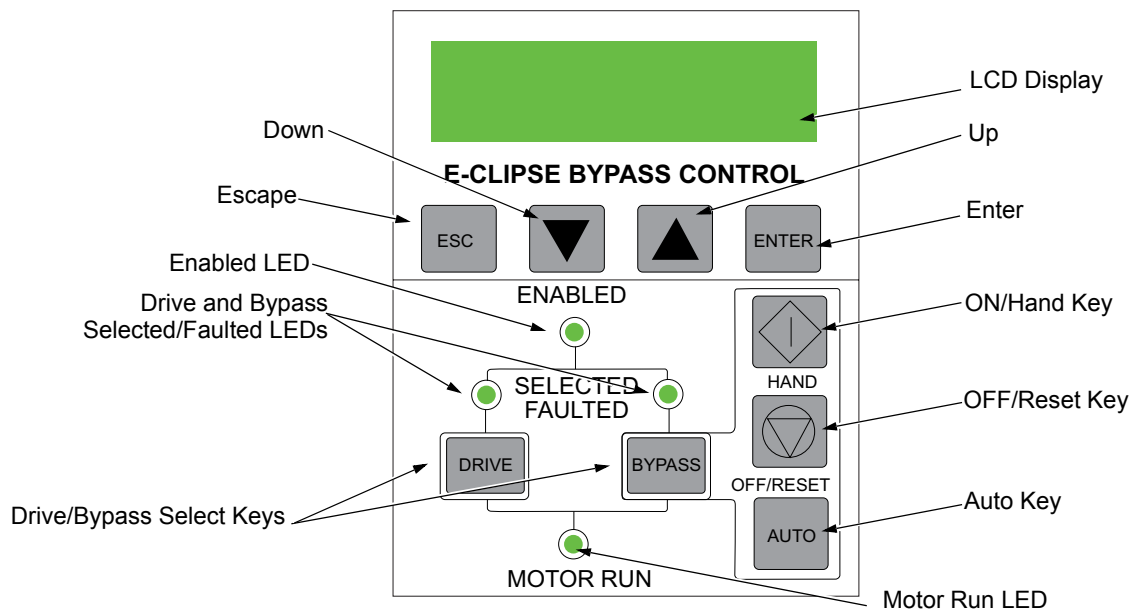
LCD Display

Down

Up

E-CLIPSE BYPASS CONTROL

Escape

ESC

ENTER

Enter

Enabled LED

ENABLED

Drive and Bypass Selected/Faulted LEDs

ON/Hand Key

HAND

SELECTED FAULTED

OFF/Reset Key

DRIVE

BYPASS

OFF/RESET

Auto Key

Drive/Bypass Select Keys

AUTO

MOTOR RUN

Motor Run LED